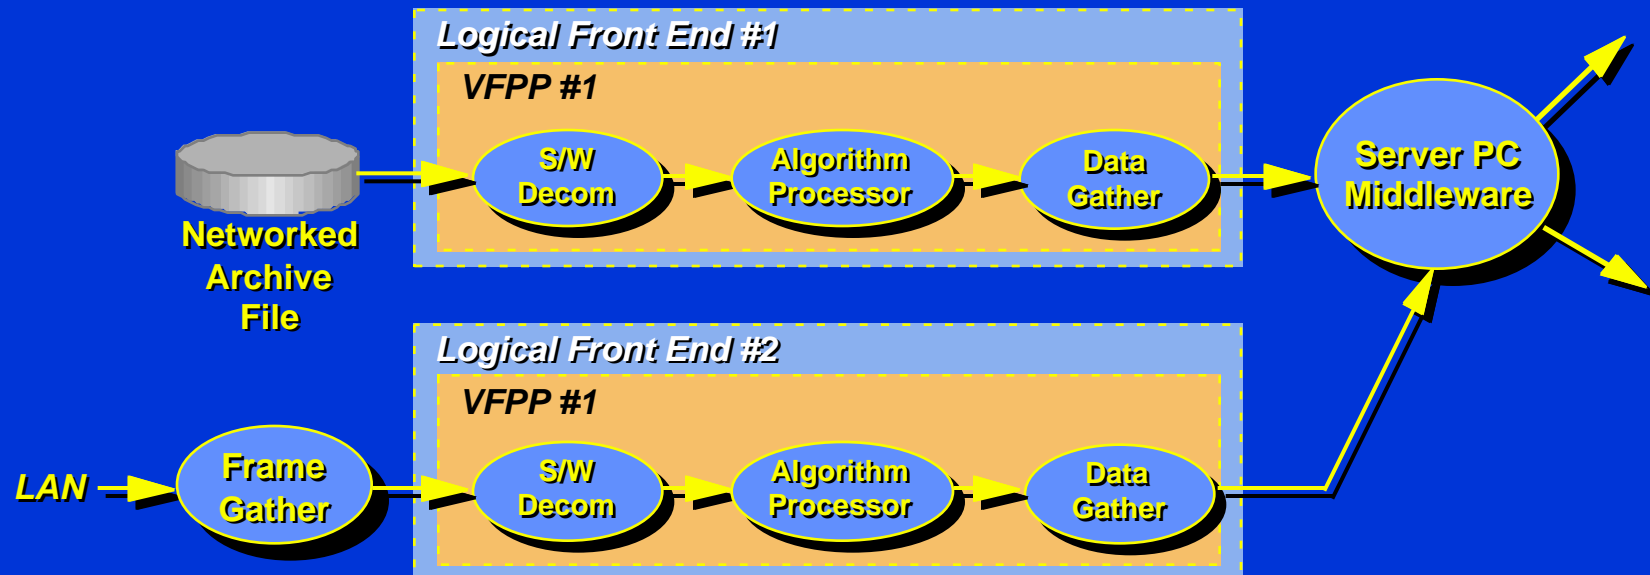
Logical Front End #1

VFPP #1

S/W Decom

Algorithm Processor

Data Gather

Networked Archive File

Server PC Middleware

Logical Front End #2

VFPP #1

LAN

Frame Gather

S/W Decom

Algorithm Processor

Data Gather